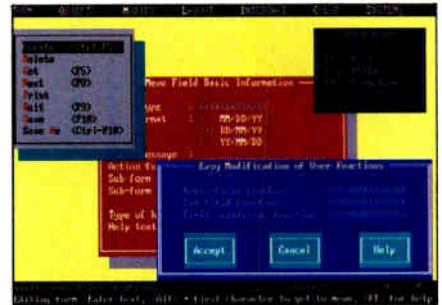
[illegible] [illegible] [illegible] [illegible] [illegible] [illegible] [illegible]

Create (Ctrl-F)
Delete
Get (F5)
Next (F8)
Print
Quit (F9)
Save (F10)
Save As (Ctrl-F10)

Menu Field Basic Information
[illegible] : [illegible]
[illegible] : MM/DD/YY
DD/MM/YY
YY/MM/DD
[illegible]
Action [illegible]
Sub form
Sub-form
Type of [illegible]
Help text

Easy Modification of User Functions
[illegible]
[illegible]
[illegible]

Accept
Cancel
Help

Editing form. Enter text, ALT + first character to get to menu, F1 for help